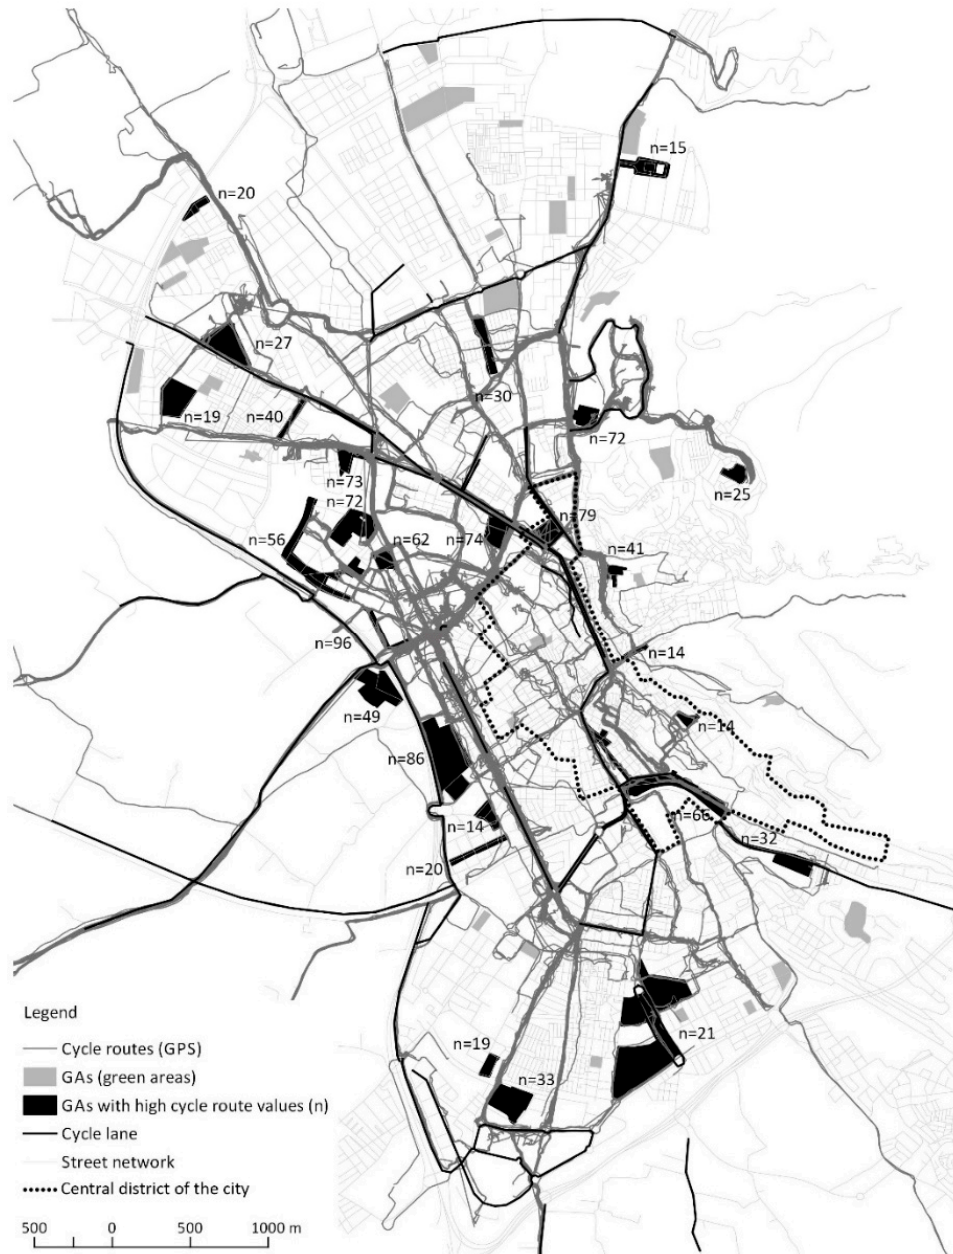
n=15
n=20
n=27
n=19
n=40
n=30
n=72
n=25
n=73
n=72
n=79
n=56
n=62
n=74
n=41
n=96
n=14
n=49
n=14
n=86
n=66
n=32
n=14
n=20
n=21
n=19
n=33

Legend
Cycle routes (GPS)
GAs (green areas)
GAs with high cycle route values (n)
Cycle lane
Street network
Central district of the city

500 0 500 1000 m